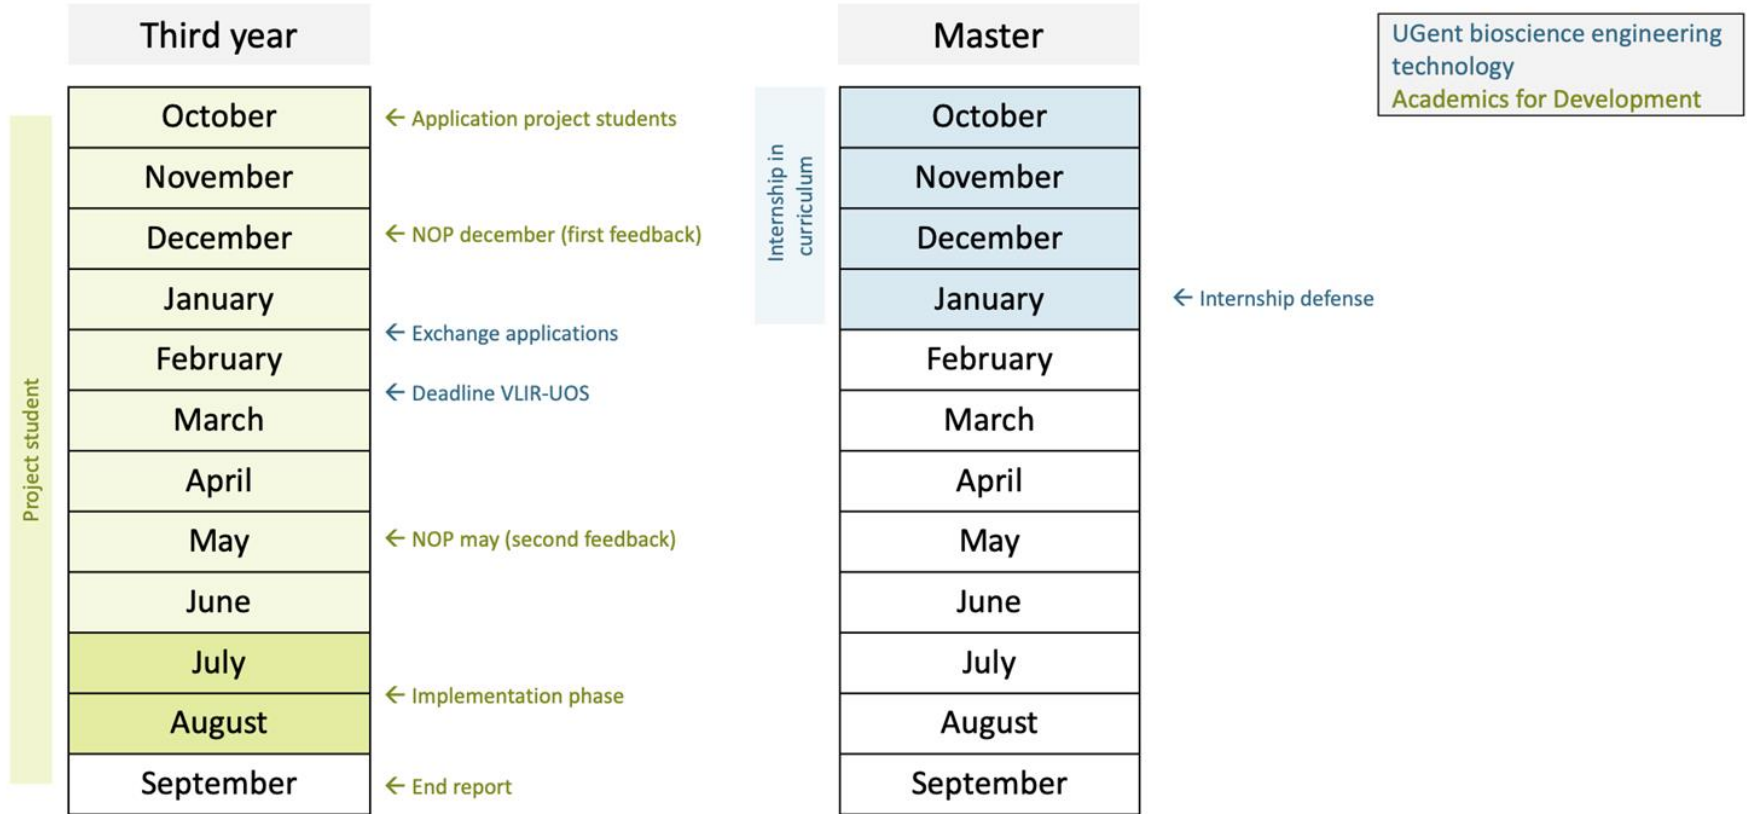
Third year

Project student

| October | ← Application project students |
|---|---|
| November | |
| December | ← NOP december (first feedback) |
| January | |
| February | ← Exchange applications |
| March | ← Deadline VLIR-UOS |
| April | |
| May | ← NOP may (second feedback) |
| June | |
| July | |
| August | ← Implementation phase |
| September | ← End report |

Master

Internship in curriculum

| October | |
|---|---|
| November | |
| December | |
| January | ← Internship defense |
| February | |
| March | |
| April | |
| May | |
| June | |
| July | |
| August | |
| September | |

UGent bioscience engineering technology
Academics for Development